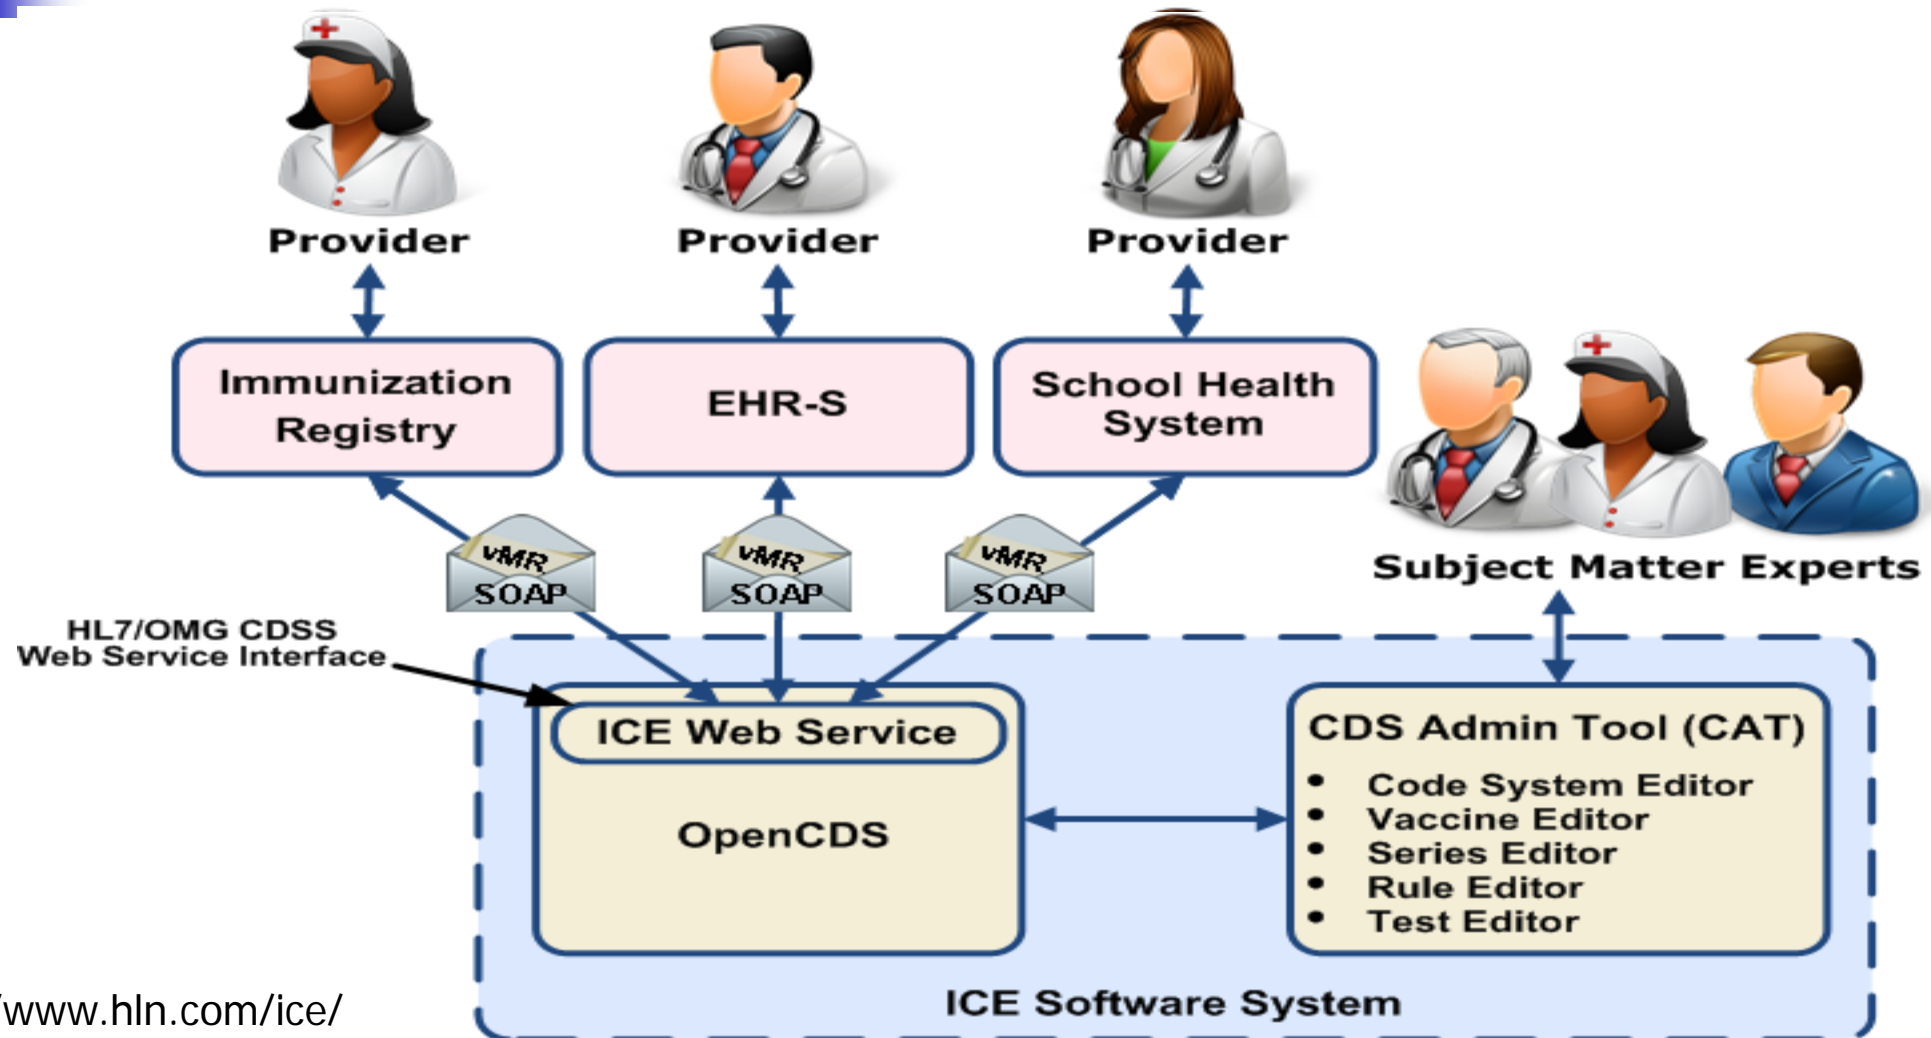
Provider

Provider

Provider

Immunization Registry

EHR-S

School Health System

Subject Matter Experts

vMR SOAP

vMR SOAP

vMR SOAP

HL7/OMG CDSS Web Service Interface

ICE Web Service

OpenCDS

CDS Admin Tool (CAT)
- Code System Editor
- Vaccine Editor
- Series Editor
- Rule Editor
- Test Editor

ICE Software System

/www.hln.com/ice/